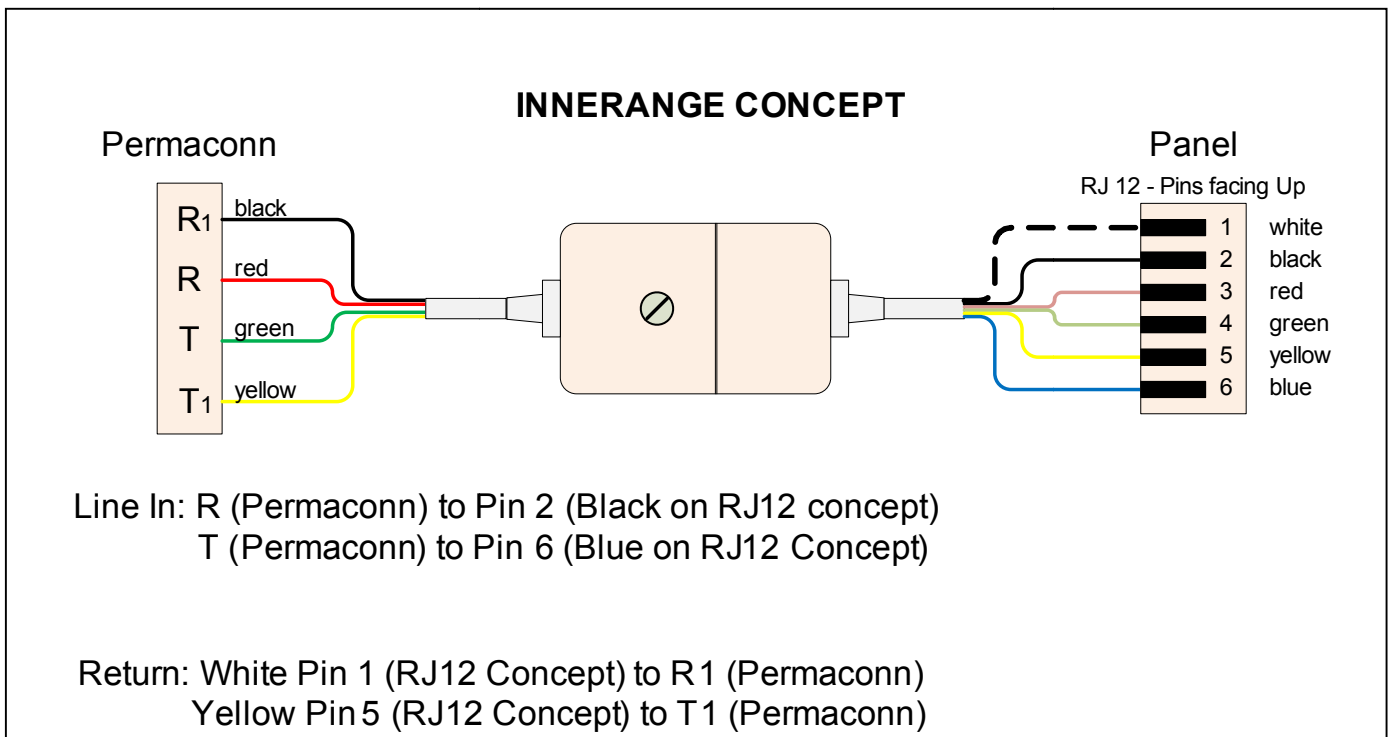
INNERANGE CONCEPT

Permaconn

$R_1$ black
R red
T green
$T_1$ yellow

Panel

RJ 12 - Pins facing Up

1 white
2 black
3 red
4 green
5 yellow
6 blue

Line In: R (Permaconn) to Pin 2 (Black on RJ12 concept)
T (Permaconn) to Pin 6 (Blue on RJ12 Concept)

Return: White Pin 1 (RJ12 Concept) to R1 (Permaconn)
Yellow Pin 5 (RJ12 Concept) to T1 (Permaconn)